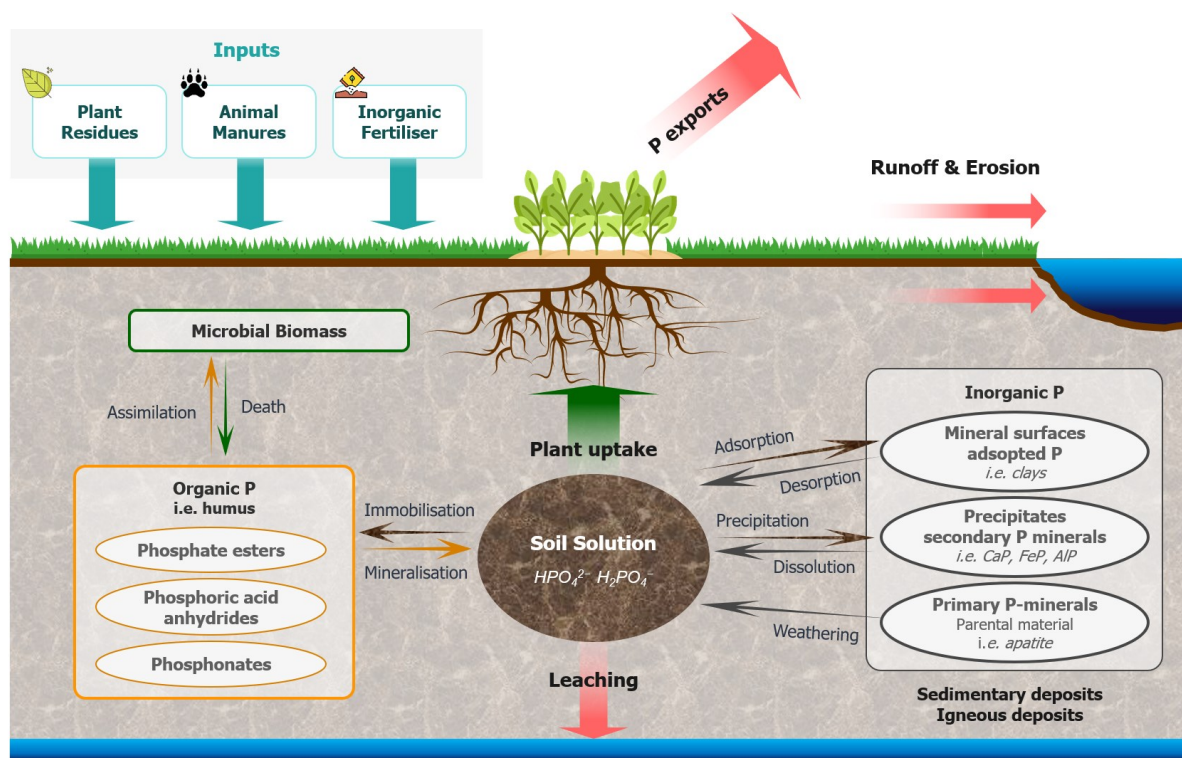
Inputs

Plant Residues

Animal Manures

Inorganic Fertiliser

P exports

Runoff & Erosion

Microbial Biomass

Assimilation

Death

Organic P
i.e. humus

Phosphate esters

Phosphoric acid anhydrides

Phosphonates

Immobilisation

Mineralisation

Plant uptake

Soil Solution
$HPO_4^{2-}$ $H_2PO_4^-$

Leaching

Adsorption

Desorption

Precipitation

Dissolution

Weathering

Inorganic P

Mineral surfaces adsopted P
i.e. clays

Precipitates secondary P minerals
i.e. CaP, FeP, AlP

Primary P-minerals
Parental material
i.e. apatite

Sedimentary deposits
Igneous deposits